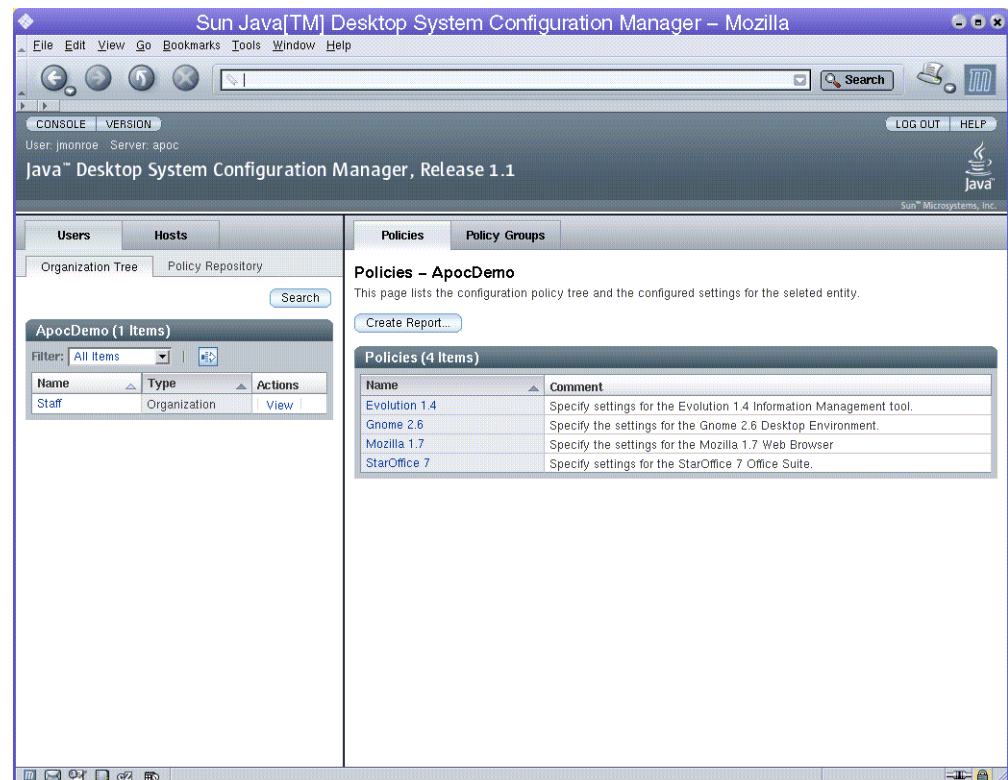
Sun Java[TM] Desktop System Configuration Manager – Mozilla

File Edit View Go Bookmarks Tools Window Help

Search

CONSOLE VERSION

LOG OUT HELP

User: jmonroe Server: apoc

Java™ Desktop System Configuration Manager, Release 1.1

Java

Sun™ Microsystems, Inc.

Users Hosts

Organization Tree Policy Repository

Search

ApocDemo (1 Items)

Filter: All Items

| Name | Type | Actions |
|---|---|---|
| Staff | Organization | View |

Policies Policy Groups

Policies – ApocDemo

This page lists the configuration policy tree and the configured settings for the seleted entity.

Create Report...

Policies (4 Items)

| Name | Comment |
|---|---|
| Evolution 1.4 | Specify settings for the Evolution 1.4 Information Management tool. |
| Gnome 2.6 | Specify the settings for the Gnome 2.6 Desktop Environment. |
| Mozilla 1.7 | Specify the settings for the Mozilla 1.7 Web Browser |
| StarOffice 7 | Specify settings for the StarOffice 7 Office Suite. |